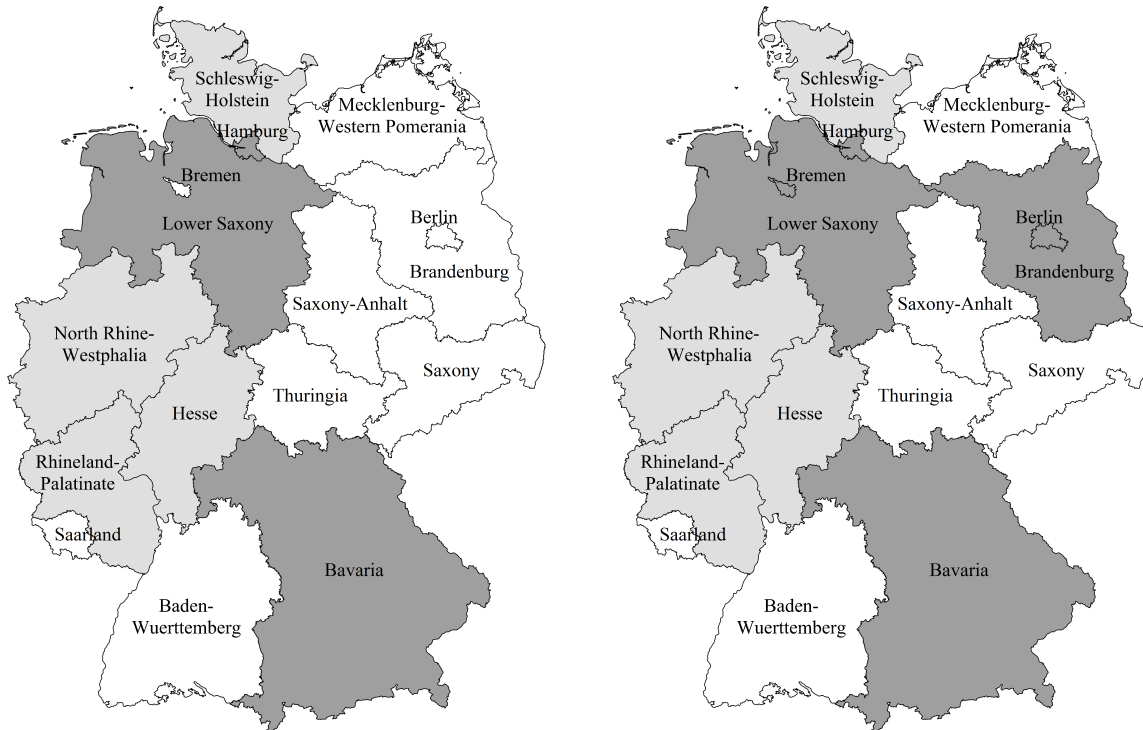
Schleswig-Holstein
Mecklenburg-Western Pomerania
Hamburg
Bremen
Lower Saxony
Berlin
Brandenburg
Saxony-Anhalt
North Rhine-Westphalia
Saxony
Hesse
Thuringia
Rhineland-Palatinate
Saarland
Bavaria
Baden-Wuerttemberg

Schleswig-Holstein
Mecklenburg-Western Pomerania
Hamburg
Bremen
Lower Saxony
Berlin
Brandenburg
Saxony-Anhalt
North Rhine-Westphalia
Saxony
Hesse
Thuringia
Rhineland-Palatinate
Saarland
Bavaria
Baden-Wuerttemberg